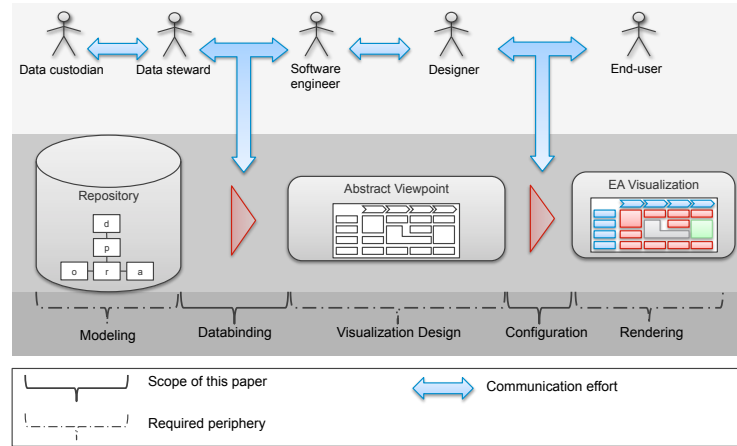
Data custodian

Data steward

Software engineer

Designer

End-user

Repository

d

p

o

r

a

Abstract Viewpoint

EA Visualization

Modeling

Databinding

Visualization Design

Configuration

Rendering

Scope of this paper

Communication effort

Required periphery